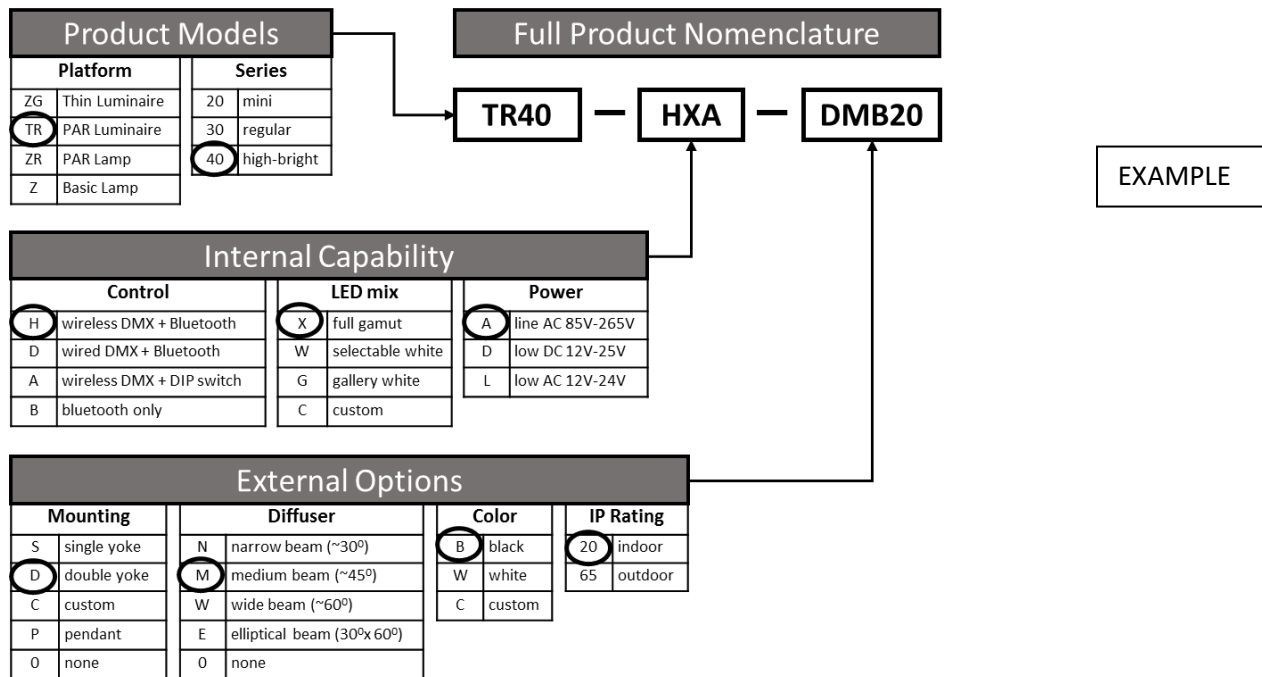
Product Models

| Platform | |
|---|---|
| ZG | Thin Luminaire |
| TR | PAR Luminaire |
| ZR | PAR Lamp |
| Z | Basic Lamp |

| Series | |
|---|---|
| 20 | mini |
| 30 | regular |
| 40 | high-bright |

Full Product Nomenclature

TR40 — HXA — DMB20

EXAMPLE

Internal Capability

| Control | |
|---|---|
| H | wireless DMX + Bluetooth |
| D | wired DMX + Bluetooth |
| A | wireless DMX + DIP switch |
| B | bluetooth only |

| LED mix | |
|---|---|
| X | full gamut |
| W | selectable white |
| G | gallery white |
| C | custom |

| Power | |
|---|---|
| A | line AC 85V-265V |
| D | low DC 12V-25V |
| L | low AC 12V-24V |

External Options

| Mounting | |
|---|---|
| S | single yoke |
| D | double yoke |
| C | custom |
| P | pendant |
| 0 | none |

| Diffuser | |
|---|---|
| N | narrow beam (~30$^0$) |
| M | medium beam (~45$^0$) |
| W | wide beam (~60$^0$) |
| E | elliptical beam (30$^0$x 60$^0$) |
| 0 | none |

| Color | |
|---|---|
| B | black |
| W | white |
| C | custom |

| IP Rating | |
|---|---|
| 20 | indoor |
| 65 | outdoor |